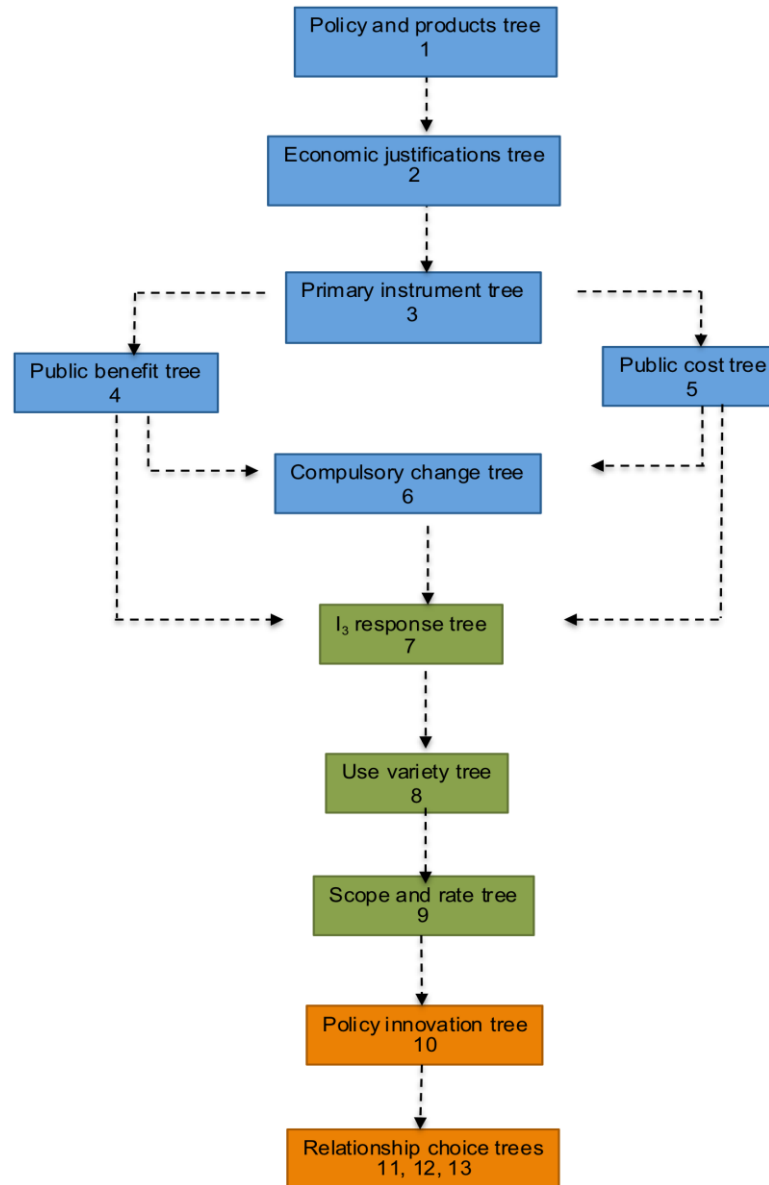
Policy and products tree
1

Economic justifications tree
2

Primary instrument tree
3

Public benefit tree
4

Public cost tree
5

Compulsory change tree
6

$I_3$ response tree
7

Use variety tree
8

Scope and rate tree
9

Policy innovation tree
10

Relationship choice trees
11, 12, 13